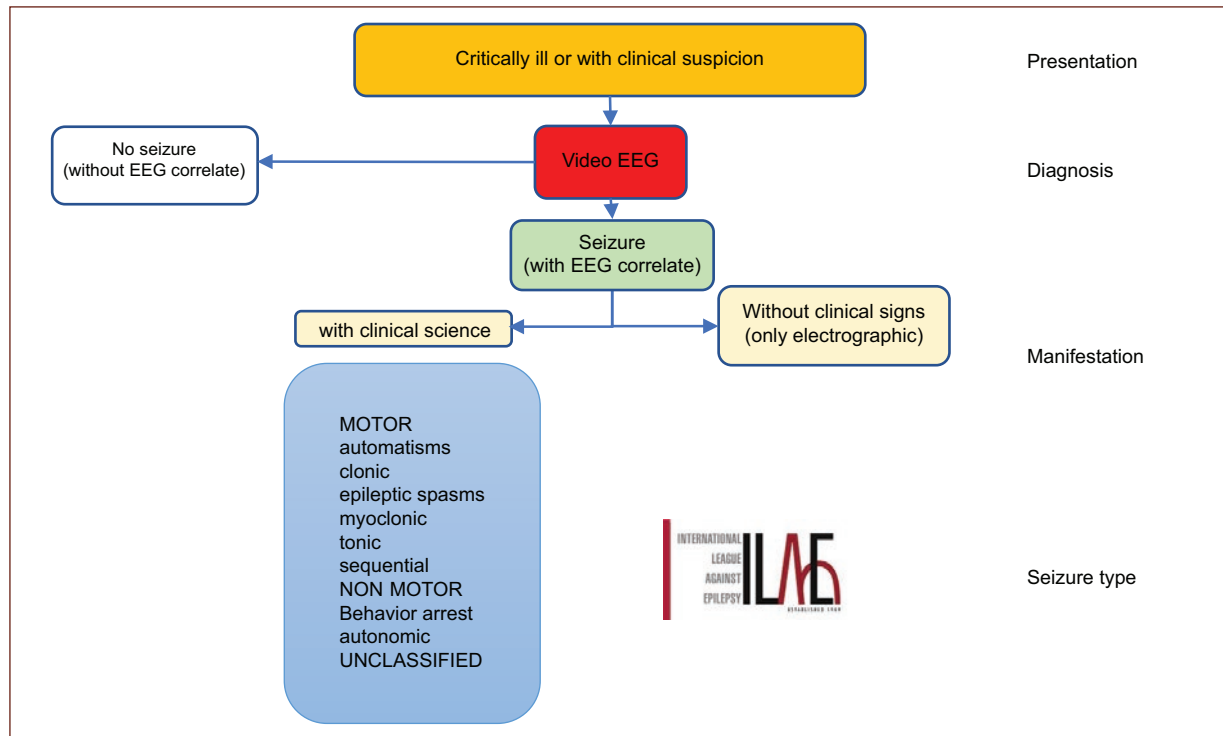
Critically ill or with clinical suspicion

Presentation

No seizure
(without EEG correlate)

Video EEG

Diagnosis

Seizure
(with EEG correlate)

with clinical science

Without clinical signs
(only electrographic)

Manifestation

MOTOR
automatisms
clonic
epileptic spasms
myoclonic
tonic
sequential
NON MOTOR
Behavior arrest
autonomic
UNCLASSIFIED

INTERNATIONAL
LEAGUE
AGAINST
EPILEPSY
ILAE
ESTABLISHED 1909

Seizure type